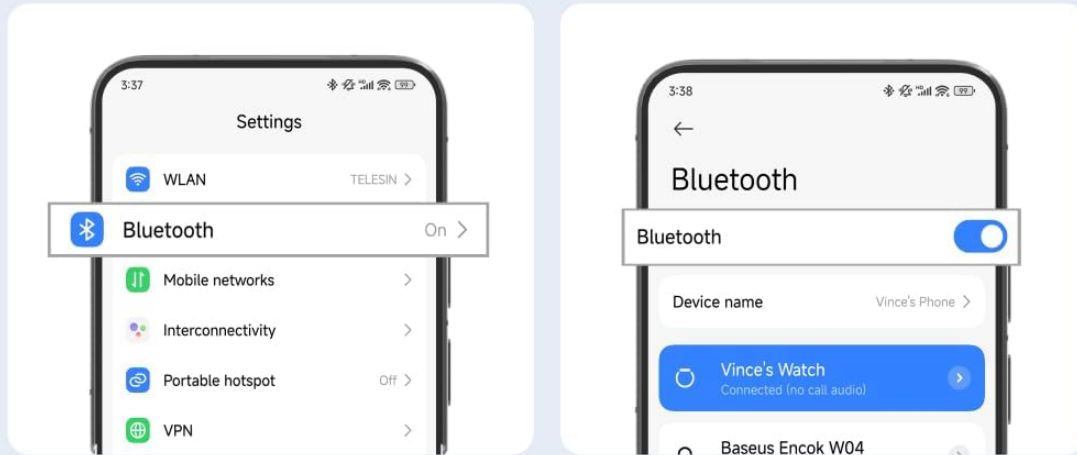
3:37

99

Settings

WLAN TELESIN >

Bluetooth On >

Mobile networks >

Interconnectivity >

Portable hotspot Off >

VPN >

3:38

99

←

Bluetooth

Bluetooth

Device name Vince's Phone >

Vince's Watch
Connected (no call audio)

Baseus Encok W04